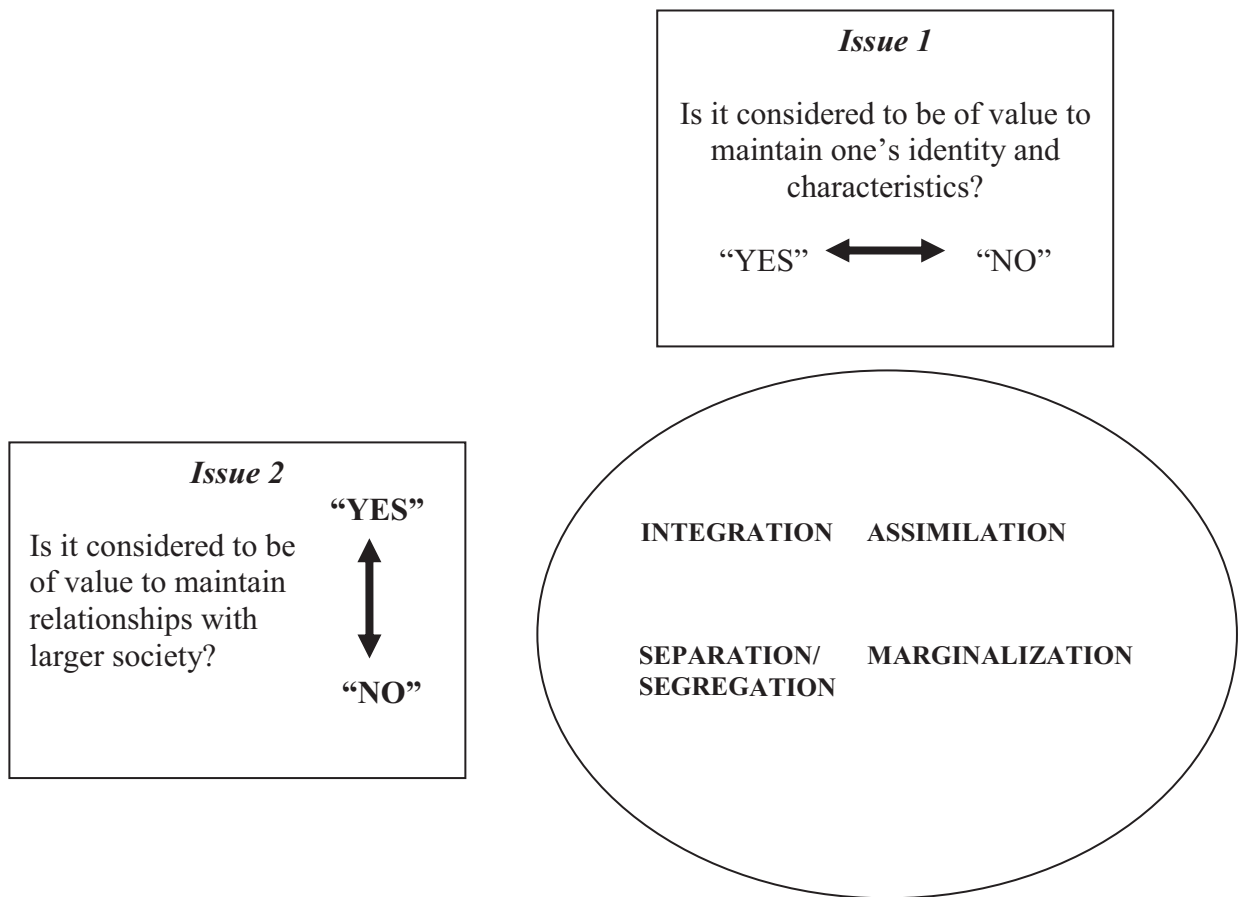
*Issue 1*

Is it considered to be of value to maintain one's identity and characteristics?

"YES" "NO"

*Issue 2*

Is it considered to be of value to maintain relationships with larger society?

"YES"

"NO"

| | |
|---|---|
| INTEGRATION | ASSIMILATION |
| SEPARATION/ SEGREGATION | MARGINALIZATION |